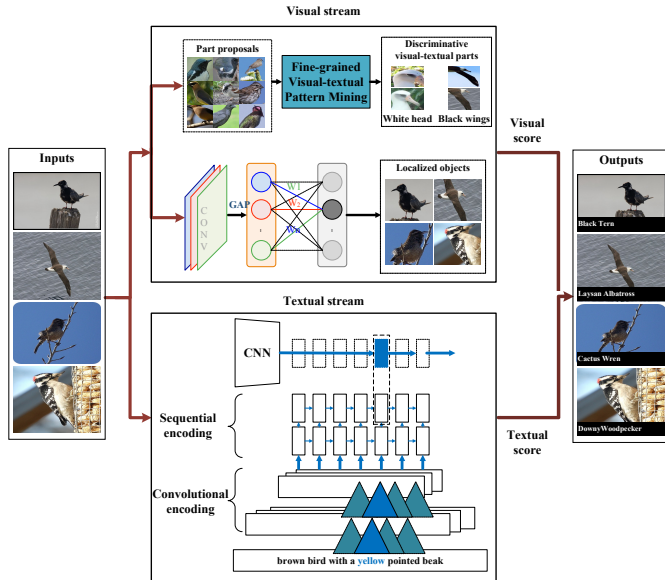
Visual stream

Part proposals

Fine-grained Visual-textual Pattern Mining

Discriminative visual-textual parts

White head

Black wings

Visual score

Inputs

Outputs

CONV

GAP

W1

W2

Wn

Localized objects

Black Tern

Laysan Albatross

Cactus Wren

DownyWoodpecker

Textual stream

CNN

Sequential encoding

Convolutional encoding

Textual score

brown bird with a yellow pointed beak